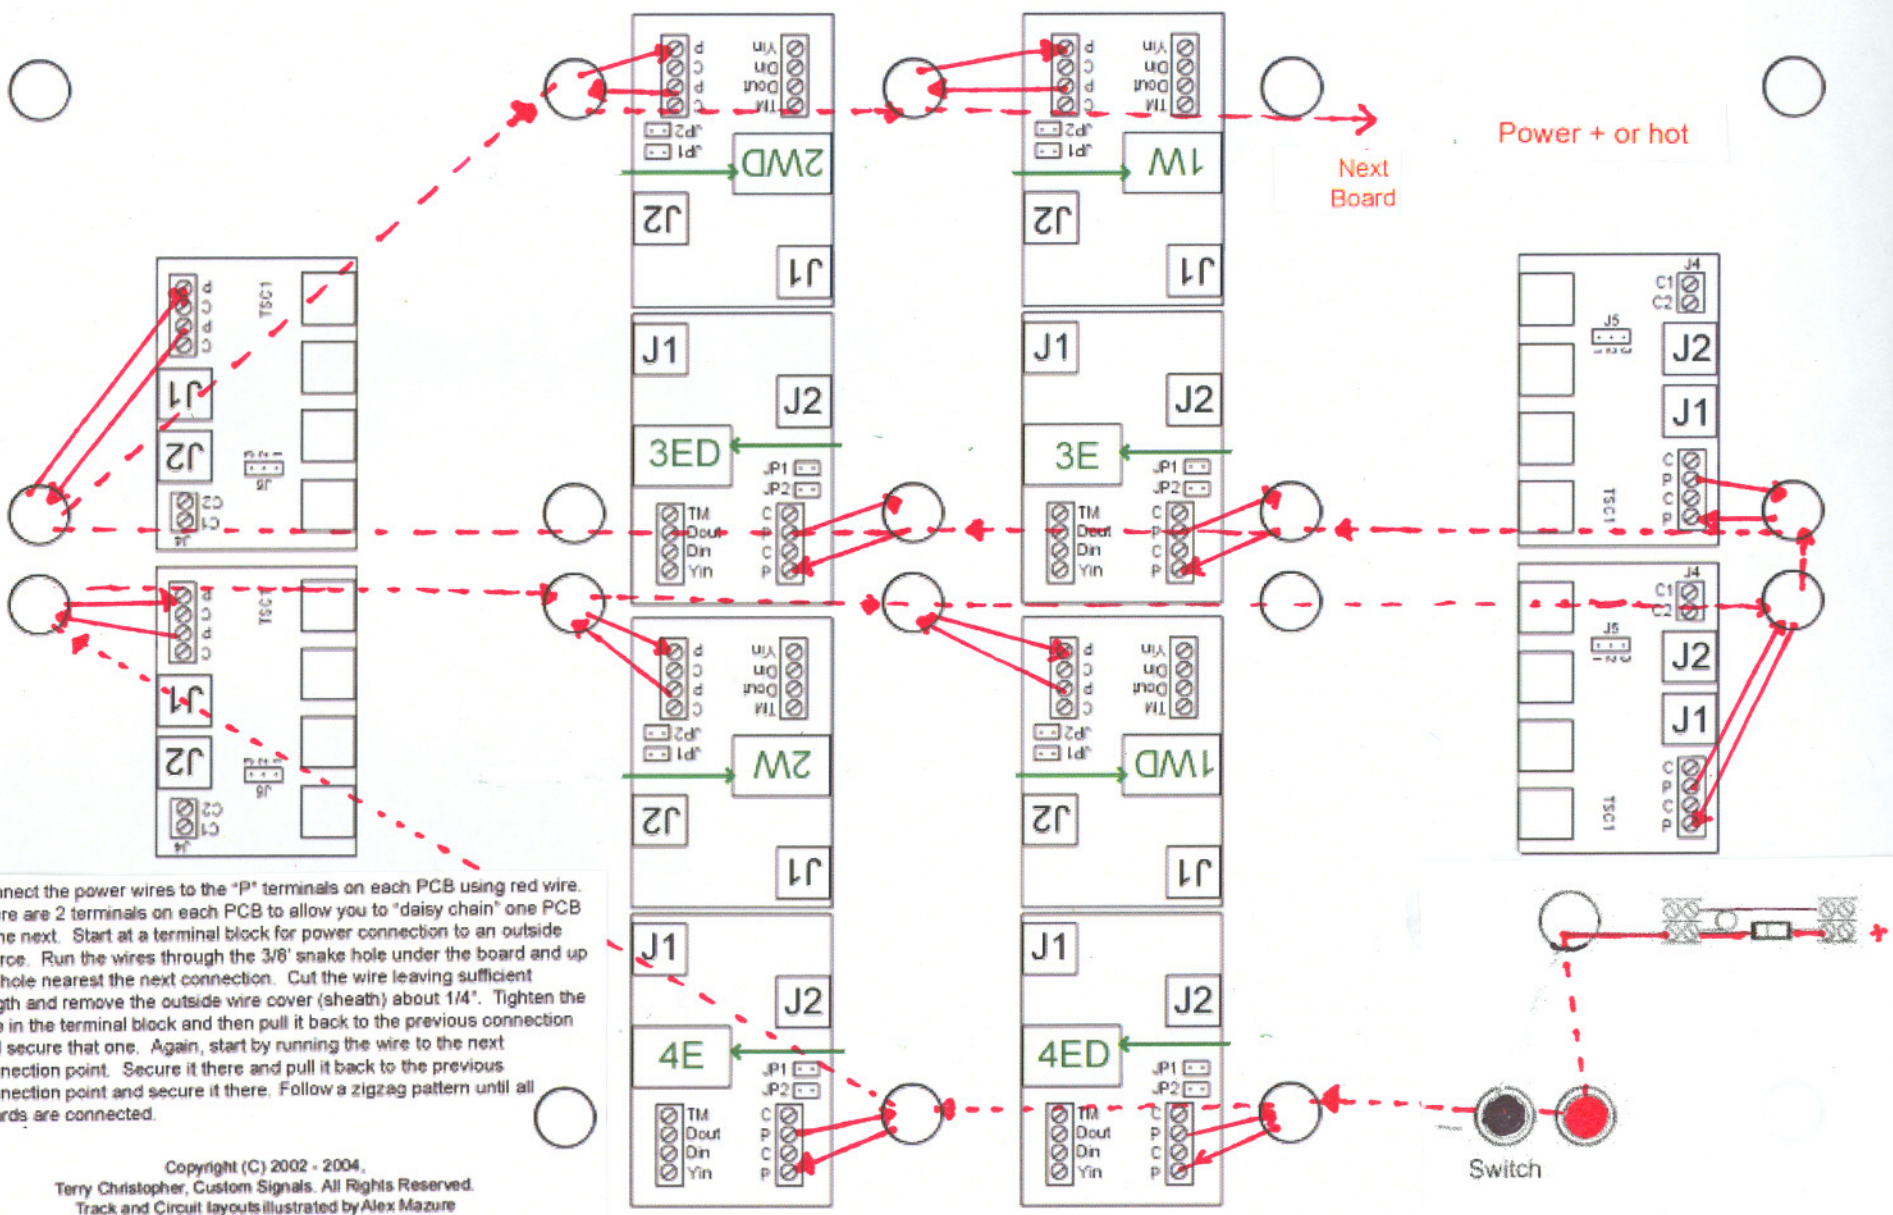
Power + or hot

Next Board

P C P C
TM Dout Din Yin
JP2 JP1
2WD
J2
J1

P C P C
TM Dout Din Yin
JP2 JP1
1W
J2
J1

P C P C
TSC1
J1
J2
J5
C2 C1
J4

J1
J2
3ED
JP1
JP2
TM Dout Din Yin
C P C P

J1
J2
3E
JP1
JP2
TM Dout Din Yin
C P C P

J4
C1 C2
J5
J2
J1
C P C P
TSC1

P C P C
TSC1
J1
J2
J5
C2 C1
J4

P C P C
TM Dout Din Yin
JP2 JP1
2W
J2
J1

P C P C
TM Dout Din Yin
JP2 JP1
1WD
J2
J1

J4
C1 C2
J5
J2
J1
C P C P
TSC1

J1
J2
4E
JP1
JP2
TM Dout Din Yin
C P C P

J1
J2
4ED
JP1
JP2
TM Dout Din Yin
C P C P

+

Switch

nect the power wires to the "P" terminals on each PCB using red wire. re are 2 terminals on each PCB to allow you to "daisy chain" one PCB he next. Start at a terminal block for power connection to an outside rce. Run the wires through the 3/8' snake hole under the board and up hole nearest the next connection. Cut the wire leaving sufficient gth and remove the outside wire cover (sheath) about 1/4". Tighten the e in the terminal block and then pull it back to the previous connection l secure that one. Again, start by running the wire to the next nection point. Secure it there and pull it back to the previous nection point and secure it there. Follow a zigzag pattern until all rds are connected.

Copyright (C) 2002 - 2004,
Terry Christopher, Custom Signals. All Rights Reserved.
Track and Circuit layouts illustrated by Alex Mazure